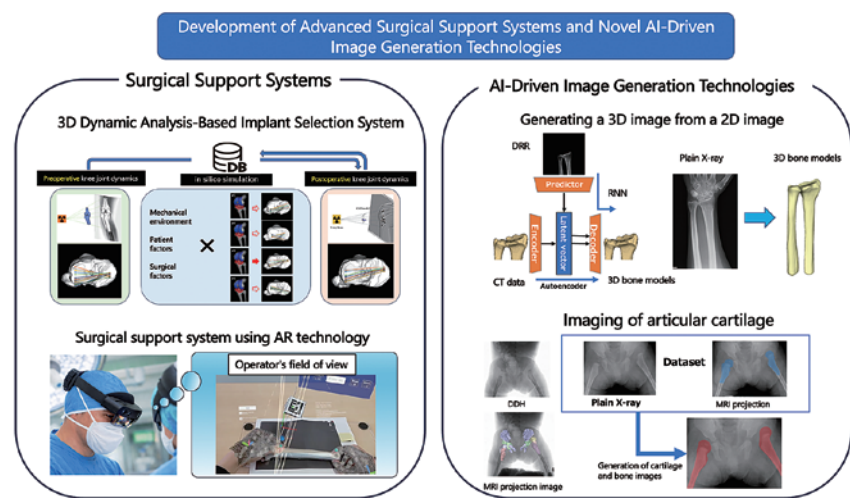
Development of Advanced Surgical Support Systems and Novel AI-Driven Image Generation Technologies

Surgical Support Systems

3D Dynamic Analysis-Based Implant Selection System

DB

Preoperative knee joint dynamics

in silico simulation

Postoperative knee joint dynamics

Mechanical environment

Patient factors

Surgical factors

×

Surgical support system using AR technology

Operator's field of view

AI-Driven Image Generation Technologies

Generating a 3D image from a 2D image

DRR

Predictor

RNN

Encoder

Latent vector

Decoder

CT data

Autoencoder

3D bone models

Plain X-ray

3D bone models

Imaging of articular cartilage

DDH

Dataset

Plain X-ray

MRI projection

MRI projection image

Generation of cartilage and bone images